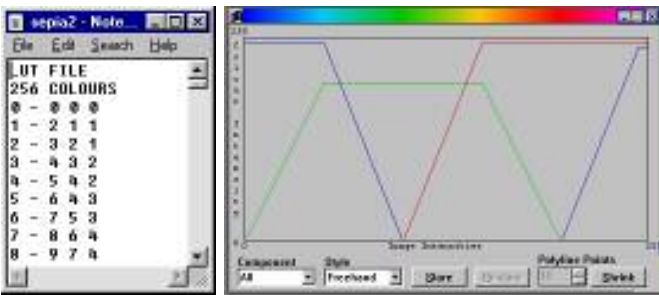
sepia2 - Note...
File Edit Search Help
LUT FILE
256 COLOURS
0 - 0 0 0
1 - 2 1 1
2 - 3 2 1
3 - 4 3 2
4 - 5 4 2
5 - 6 4 3
6 - 7 5 3
7 - 8 6 4
8 - 9 7 4

255
0
Image Intensities
255
Component
All
Style
Freehand
Store
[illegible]
Polyline Points
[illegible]
Shrink